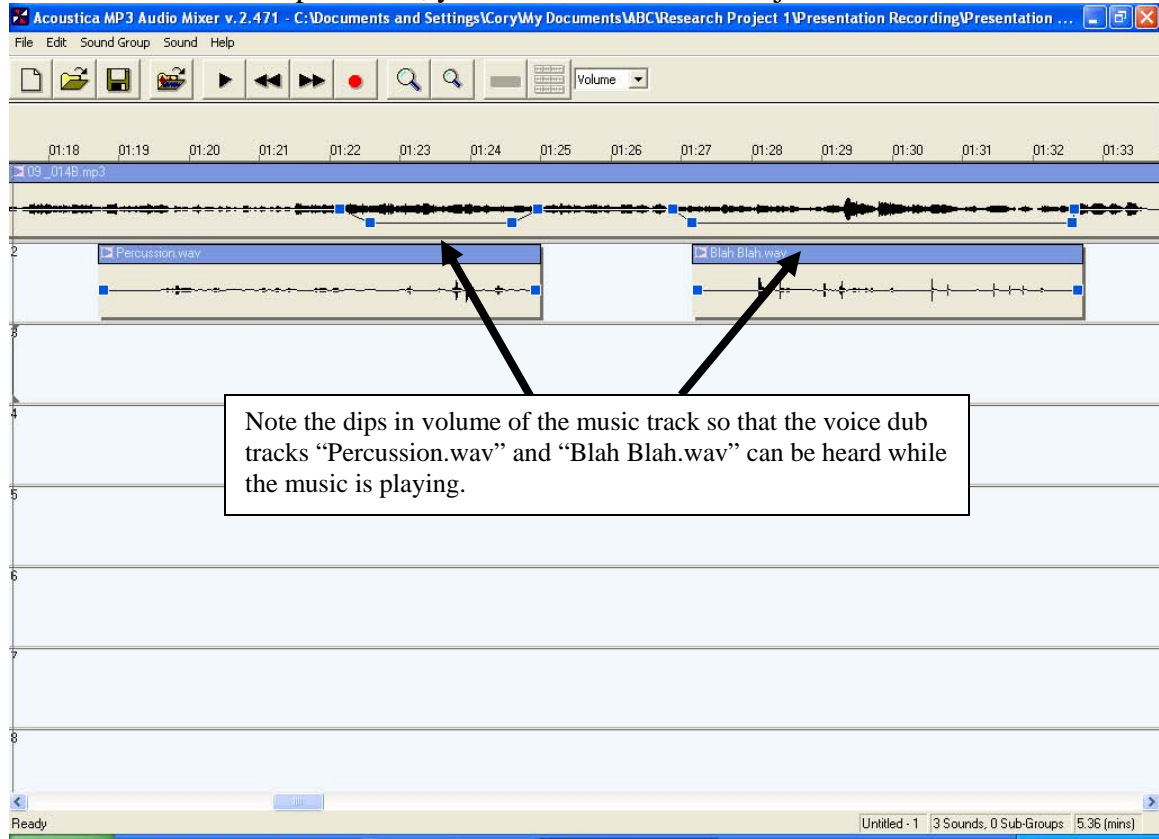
Acoustica MP3 Audio Mixer v.2.471 - C:\Documents and Settings\Cory\My Documents\ABC\Research Project 1\Presentation Recording\Presentation ...

File Edit Sound Group Sound Help

Volume

01:18 01:19 01:20 01:21 01:22 01:23 01:24 01:25 01:26 01:27 01:28 01:29 01:30 01:31 01:32 01:33

09_014B.mp3

2

Percussion.wav

Blah Blah.wav

3

4

Note the dips in volume of the music track so that the voice dub tracks "Percussion.wav" and "Blah Blah.wav" can be heard while the music is playing.

5

6

7

8

Ready

Untitled - 1 | 3 Sounds, 0 Sub-Groups | 5.36 (mins)